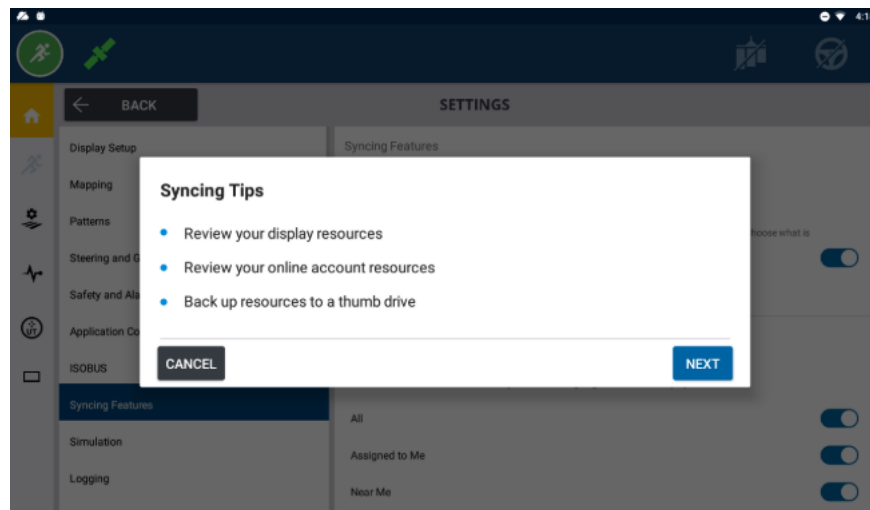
4:1

BACK

SETTINGS

Display Setup
Mapping
Patterns
Steering and G
Safety and Ala
Application Co
ISOBUS
Syncing Features
Simulation
Logging

Syncing Features

hoose what is

Syncing Tips

• Review your display resources
• Review your online account resources
• Back up resources to a thumb drive

CANCEL

NEXT

All
Assigned to Me
Near Me